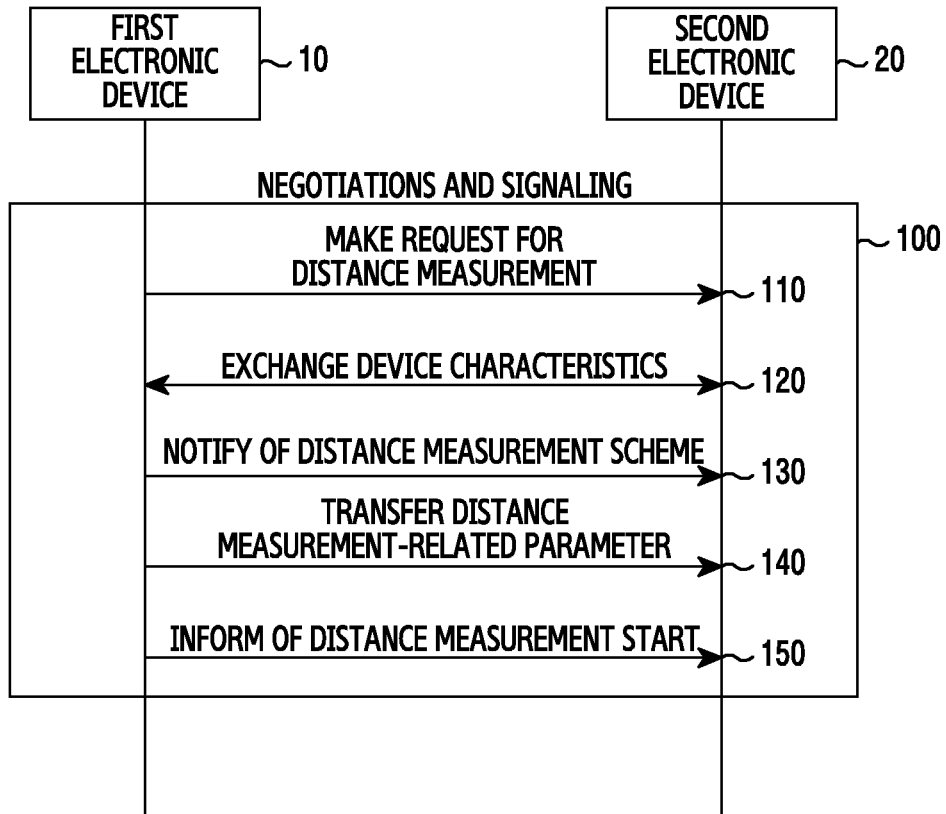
FIRST ELECTRONIC DEVICE
10

SECOND ELECTRONIC DEVICE
20

NEGOTIATIONS AND SIGNALING

100

MAKE REQUEST FOR DISTANCE MEASUREMENT
110

EXCHANGE DEVICE CHARACTERISTICS
120

NOTIFY OF DISTANCE MEASUREMENT SCHEME
130

TRANSFER DISTANCE MEASUREMENT-RELATED PARAMETER
140

INFORM OF DISTANCE MEASUREMENT START
150